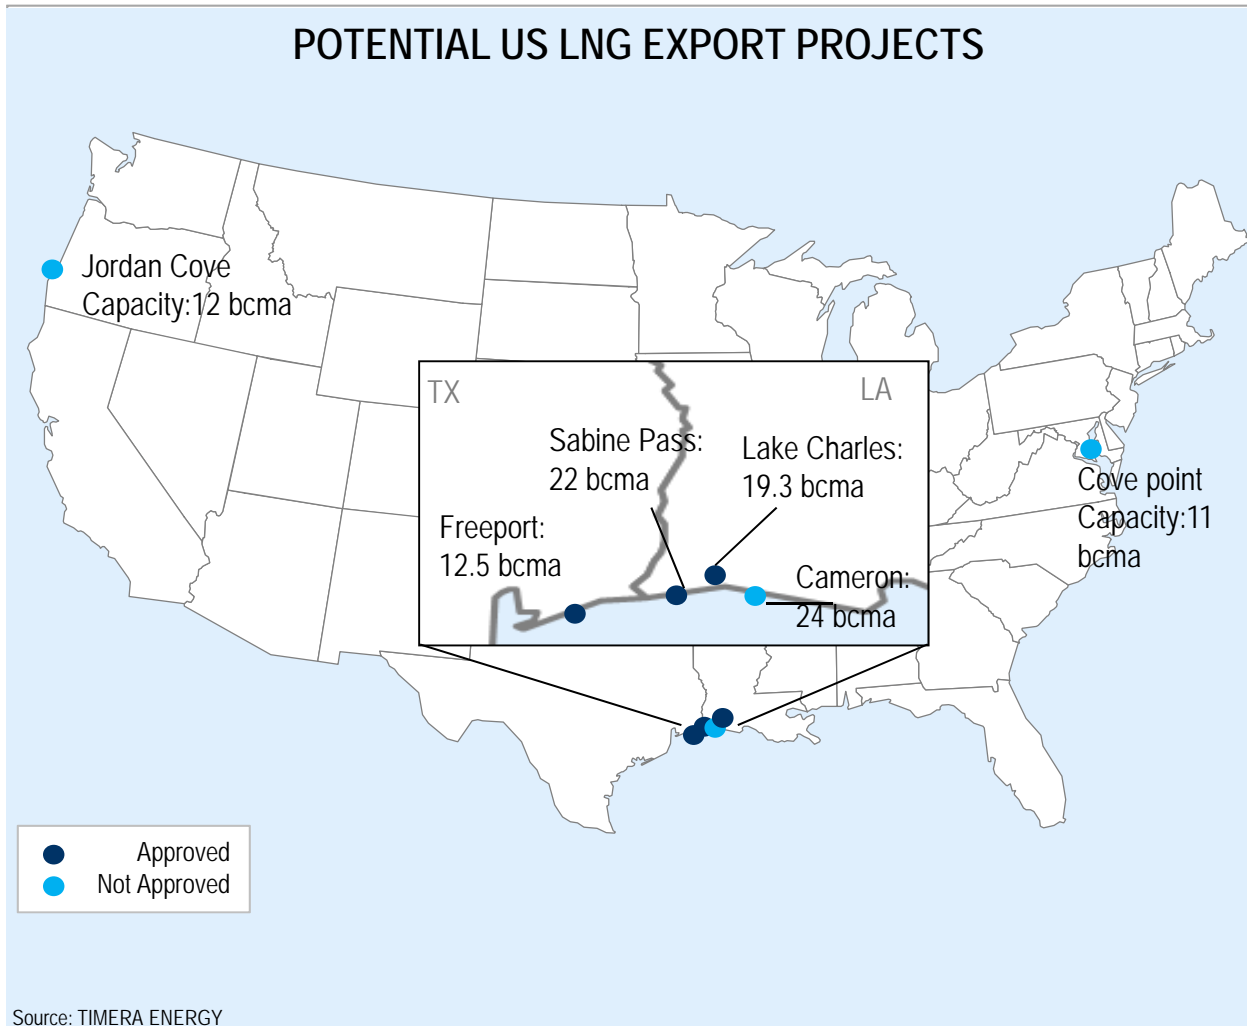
POTENTIAL US LNG EXPORT PROJECTS

Jordan Cove
Capacity:12 bcma

TX

LA

Sabine Pass:
22 bcma

Lake Charles:
19.3 bcma

Freeport:
12.5 bcma

Cameron:
24 bcma

Cove point
Capacity:11 bcma

Approved
Not Approved

Source: TIMERA ENERGY